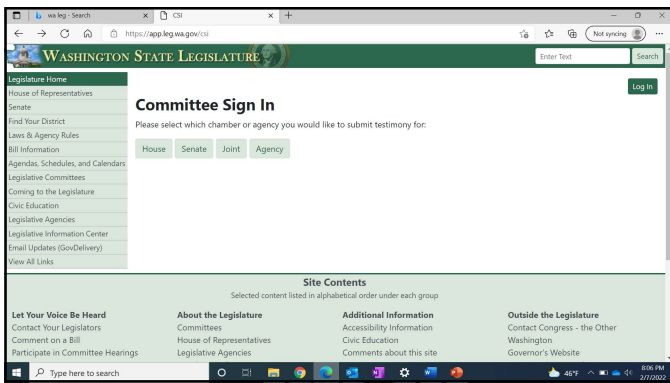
wa leg - Search
CSI
https://app.leg.wa.gov/csi
Not syncing

Washington State Legislature
Enter Text
Search

Legislature Home
House of Representatives
Senate
Find Your District
Laws & Agency Rules
Bill Information
Agendas, Schedules, and Calendars
Legislative Committees
Coming to the Legislature
Civic Education
Legislative Agencies
Legislative Information Center
Email Updates (GovDelivery)
View All Links

Log In

Committee Sign In

Please select which chamber or agency you would like to submit testimony for:

House
Senate
Joint
Agency

Site Contents

Selected content listed in alphabetical order under each group

Let Your Voice Be Heard
Contact Your Legislators
Comment on a Bill
Participate in Committee Hearings

About the Legislature
Committees
House of Representatives
Legislative Agencies

Additional Information
Accessibility Information
Civic Education
Comments about this site

Outside the Legislature
Contact Congress - the Other Washington
Governor's Website

Type here to search
46°F
8:06 PM
2/7/2022